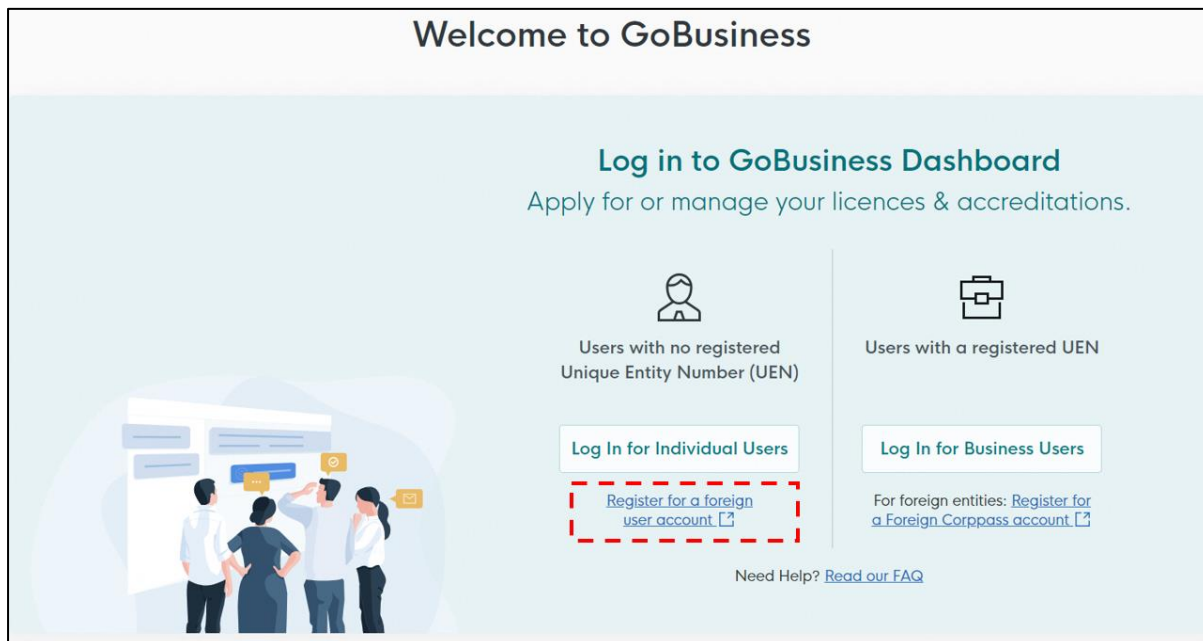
Welcome to GoBusiness

Log in to GoBusiness Dashboard

Apply for or manage your licences & accreditations.

Users with no registered Unique Entity Number (UEN)

Log In for Individual Users

Register for a foreign user account

Users with a registered UEN

Log In for Business Users

For foreign entities: Register for a Foreign Corppass account

Need Help? Read our FAQ